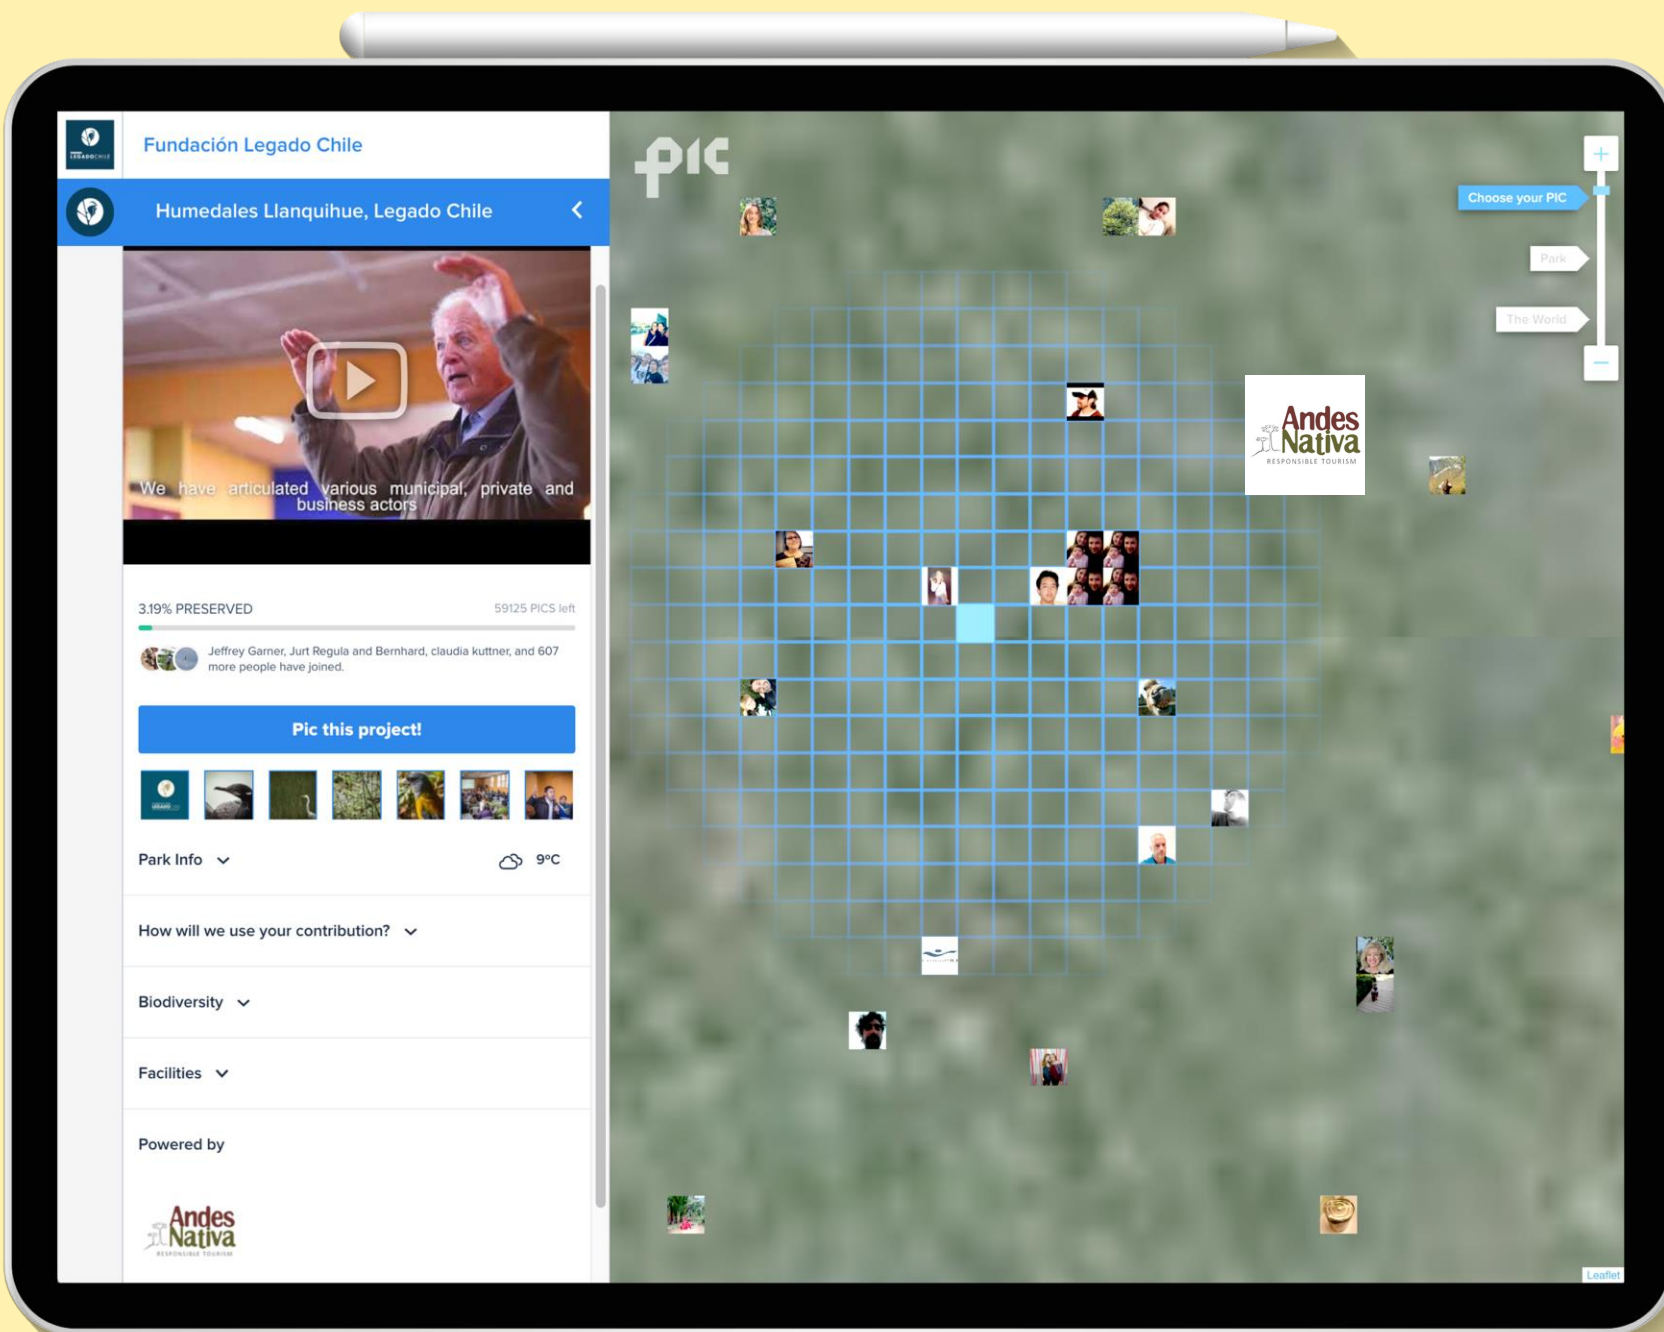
Fundación Legado Chile

Humedales Llanquihue, Legado Chile

We have articulated various municipal, private and business actors

3.19% PRESERVED

59125 PICS left

Jeffrey Garner, Jurt Regula and Bernhard, claudia kuttner, and 607 more people have joined.

Pic this project!

Park Info

9°C

How will we use your contribution?

Biodiversity

Facilities

Powered by

Andes Nativa
RESPONSIBLE TOURISM

pic

Choose your PIC

Park

The World

Andes Nativa
RESPONSIBLE TOURISM

Leaflet